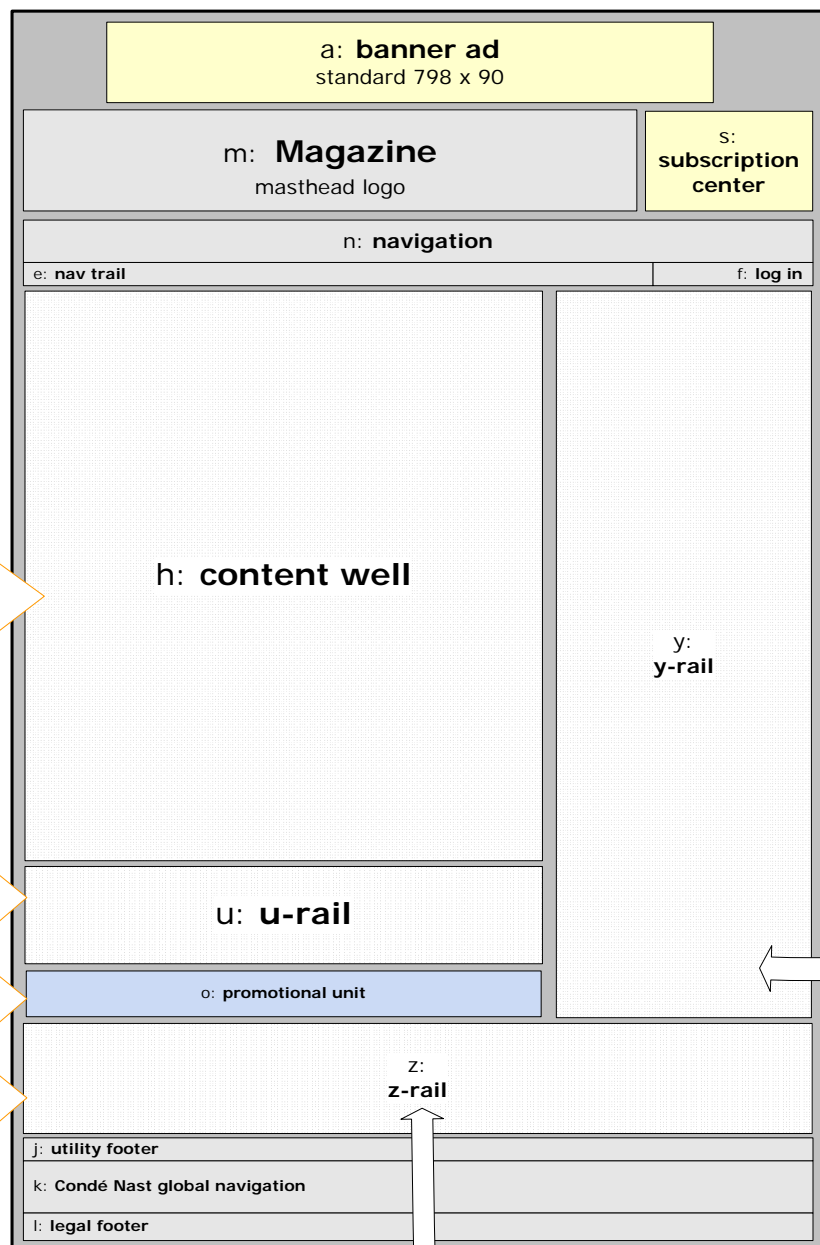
a: **banner ad**
standard 798 x 90

m: **Magazine**
masthead logo

s:
**subscription center**

n: **navigation**

e: **nav trail**

f: **log in**

h: **content well**

y:
**y-rail**

u: **u-rail**

o: **promotional unit**

z:
**z-rail**

j: **utility footer**

k: **Condé Nast global navigation**

l: **legal footer**